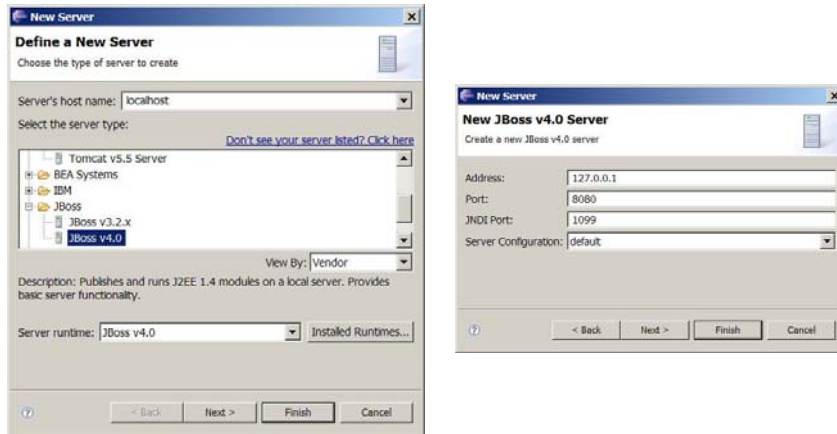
New Server

Define a New Server

Choose the type of server to create

Server's host name: localhost

Select the server type:

Don't see your server listed? Click here

Tomcat v5.5 Server
BEA Systems
IBM
JBoss
JBoss v3.2.x
JBoss v4.0

View By: Vendor

Description: Publishes and runs J2EE 1.4 modules on a local server. Provides basic server functionality.

Server runtime: JBoss v4.0

Installed Runtimes...

< Back Next > Finish Cancel

New Server

New JBoss v4.0 Server

Create a new JBoss v4.0 server

Address: 127.0.0.1
Port: 8080
JNDI Port: 1099
Server Configuration: default

< Back Next > Finish Cancel